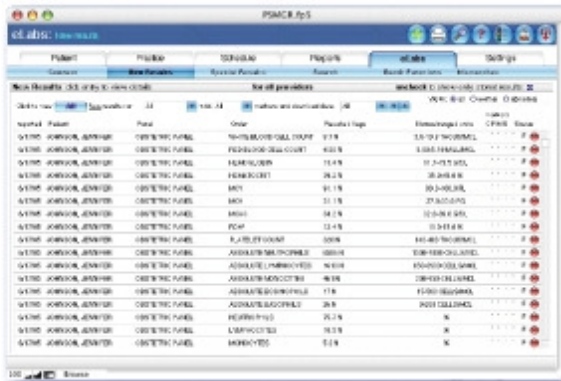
PSMCR.fp5

eLabs: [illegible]

Patient | Practice | Schedule | Reports | eLabs | Settings

Summary | New Results | Special Results | Search | Batch Panel sets | Information

New Results click entry to view details | for all providers | uncheck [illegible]

| Reported | Patient | Panel | Order | Results / flags | Normal range / units | | Status |
|---|---|---|---|---|---|---|---|
| 6/17/05 | JOHNSON, JENNIFER | OBSTETRIC PANEL | WHITE BLOOD CELL COUNT | 9.1 N | 3.8-10.8 THOUS/MCL | | |
| 6/17/05 | JOHNSON, JENNIFER | OBSTETRIC PANEL | RED BLOOD CELL COUNT | 4.53 N | 3.80-5.10 MILL/MCL | | |
| 6/17/05 | JOHNSON, JENNIFER | OBSTETRIC PANEL | HEMOGLOBIN | 13.4 N | 11.7-15.5 G/DL | | |
| 6/17/05 | JOHNSON, JENNIFER | OBSTETRIC PANEL | HEMATOCRIT | 39.2 N | 35.0-45.0 % | | |
| 6/17/05 | JOHNSON, JENNIFER | OBSTETRIC PANEL | MCV | 91.1 N | 80.0-100.0 FL | | |
| 6/17/05 | JOHNSON, JENNIFER | OBSTETRIC PANEL | MCH | 31.1 N | 27.0-33.0 PG | | |
| 6/17/05 | JOHNSON, JENNIFER | OBSTETRIC PANEL | MCHC | 34.2 N | 32.0-36.0 G/DL | | |
| 6/17/05 | JOHNSON, JENNIFER | OBSTETRIC PANEL | RDW | 12.4 N | 11.0-15.0 % | | |
| 6/17/05 | JOHNSON, JENNIFER | OBSTETRIC PANEL | PLATELET COUNT | 320 N | 140-400 THOUS/MCL | | |
| 6/17/05 | JOHNSON, JENNIFER | OBSTETRIC PANEL | ABSOLUTE NEUTROPHILS | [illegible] | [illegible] CELLS/MCL | | |
| 6/17/05 | JOHNSON, JENNIFER | OBSTETRIC PANEL | ABSOLUTE LYMPHOCYTES | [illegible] | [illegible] CELLS/MCL | | |
| 6/17/05 | JOHNSON, JENNIFER | OBSTETRIC PANEL | ABSOLUTE MONOCYTES | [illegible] | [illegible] CELLS/MCL | | |
| 6/17/05 | JOHNSON, JENNIFER | OBSTETRIC PANEL | ABSOLUTE EOSINOPHILS | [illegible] | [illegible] CELLS/MCL | | |
| 6/17/05 | JOHNSON, JENNIFER | OBSTETRIC PANEL | ABSOLUTE BASOPHILS | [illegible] | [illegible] CELLS/MCL | | |
| 6/17/05 | JOHNSON, JENNIFER | OBSTETRIC PANEL | NEUTROPHILS | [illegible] | % | | |
| 6/17/05 | JOHNSON, JENNIFER | OBSTETRIC PANEL | LYMPHOCYTES | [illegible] | % | | |
| 6/17/05 | JOHNSON, JENNIFER | OBSTETRIC PANEL | MONOCYTES | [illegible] | % | | |

100 Browse